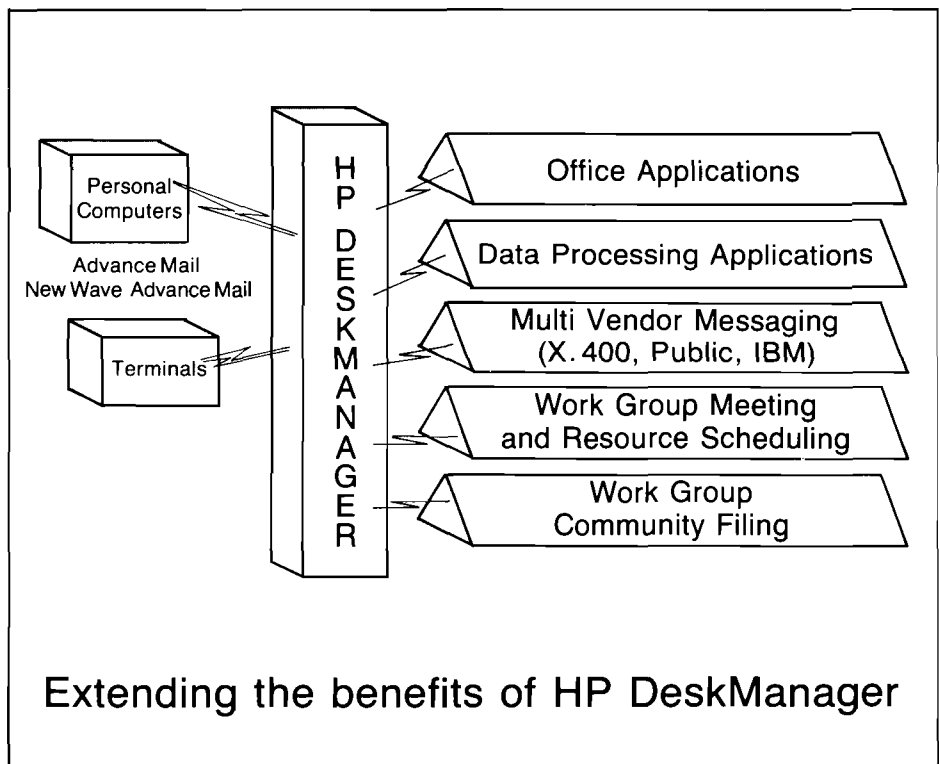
Personal Computers

Advance Mail
New Wave Advance Mail

Terminals

H
P

D
E
S
K
M
A
N
A
G
E
R

Office Applications

Data Processing Applications

Multi Vendor Messaging (X.400, Public, IBM)

Work Group Meeting and Resource Scheduling

Work Group Community Filing

Extending the benefits of HP DeskManager